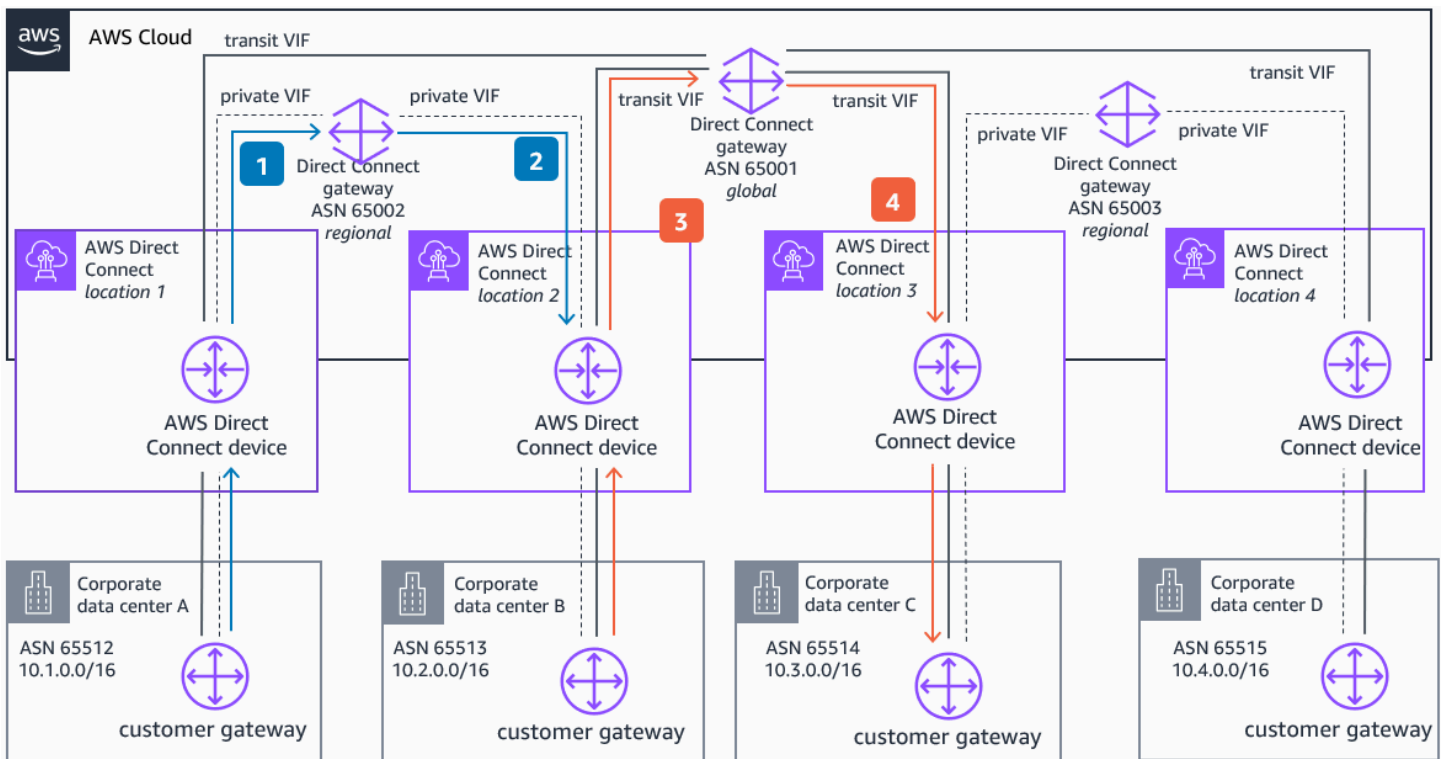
aws AWS Cloud

transit VIF

transit VIF

private VIF

private VIF

transit VIF

transit VIF

private VIF

private VIF

1

Direct Connect gateway ASN 65002 *regional*

2

Direct Connect gateway ASN 65001 *global*

3

4

Direct Connect gateway ASN 65003 *regional*

AWS Direct Connect *location 1*

AWS Direct Connect *location 2*

AWS Direct Connect *location 3*

AWS Direct Connect *location 4*

AWS Direct Connect device

AWS Direct Connect device

AWS Direct Connect device

AWS Direct Connect device

Corporate data center A
ASN 65512
10.1.0.0/16
customer gateway

Corporate data center B
ASN 65513
10.2.0.0/16
customer gateway

Corporate data center C
ASN 65514
10.3.0.0/16
customer gateway

Corporate data center D
ASN 65515
10.4.0.0/16
customer gateway